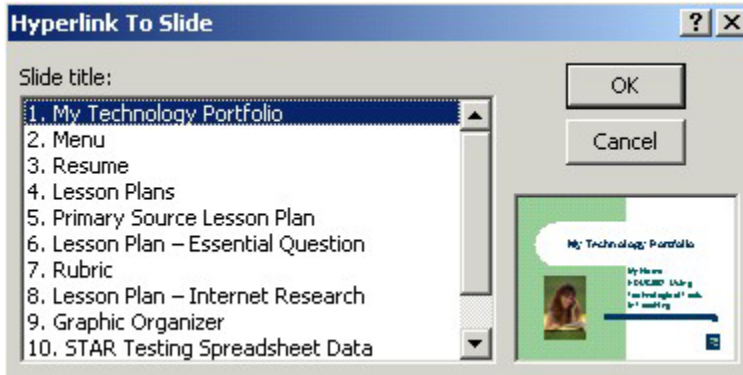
Hyperlink To Slide

?

Slide title:

1. My Technology Portfolio
2. Menu
3. Resume
4. Lesson Plans
5. Primary Source Lesson Plan
6. Lesson Plan – Essential Question
7. Rubric
8. Lesson Plan – Internet Research
9. Graphic Organizer
10. STAR Testing Spreadsheet Data

OK

Cancel

My Technology Portfolio

My Name
EDU280 Using Technological Tools in Teaching